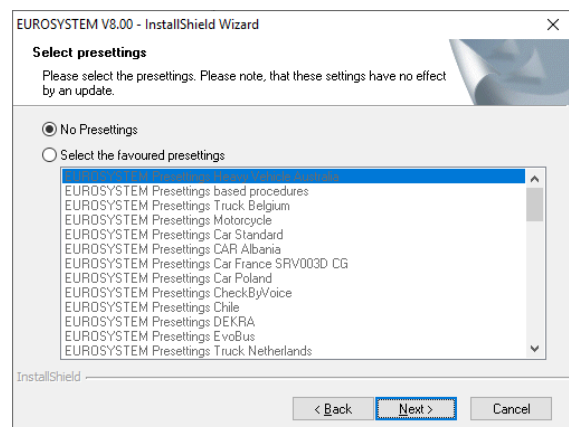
EUROSYSTEM V8.00 - InstallShield Wizard

Select presettings

Please select the presettings. Please note, that these settings have no effect by an update.

No Presettings

Select the favoured presettings

EUROSYSTEM Presettings Heavy Vehicle Australia
EUROSYSTEM Presettings based procedures
EUROSYSTEM Presettings Truck Belgium
EUROSYSTEM Presettings Motorcycle
EUROSYSTEM Presettings Car Standard
EUROSYSTEM Presettings CAR Albania
EUROSYSTEM Presettings Car France SRV003D CG
EUROSYSTEM Presettings Car Poland
EUROSYSTEM Presettings CheckByVoice
EUROSYSTEM Presettings Chile
EUROSYSTEM Presettings DEKRA
EUROSYSTEM Presettings EvoBus
EUROSYSTEM Presettings Truck Netherlands

InstallShield

< Back    Next >    Cancel